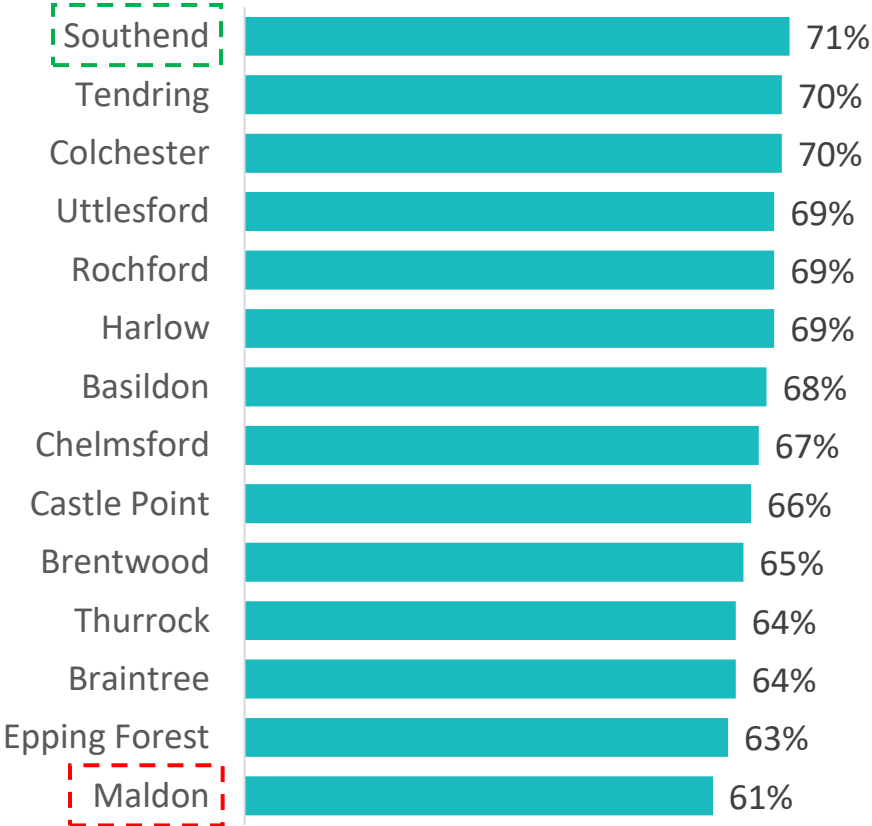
| | |
|---|---|
| Southend | 71% |
| Tendring | 70% |
| Colchester | 70% |
| Uttlesford | 69% |
| Rochford | 69% |
| Harlow | 69% |
| Basildon | 68% |
| Chelmsford | 67% |
| Castle Point | 66% |
| Brentwood | 65% |
| Thurrock | 64% |
| Braintree | 64% |
| Epping Forest | 63% |
| Maldon | 61% |